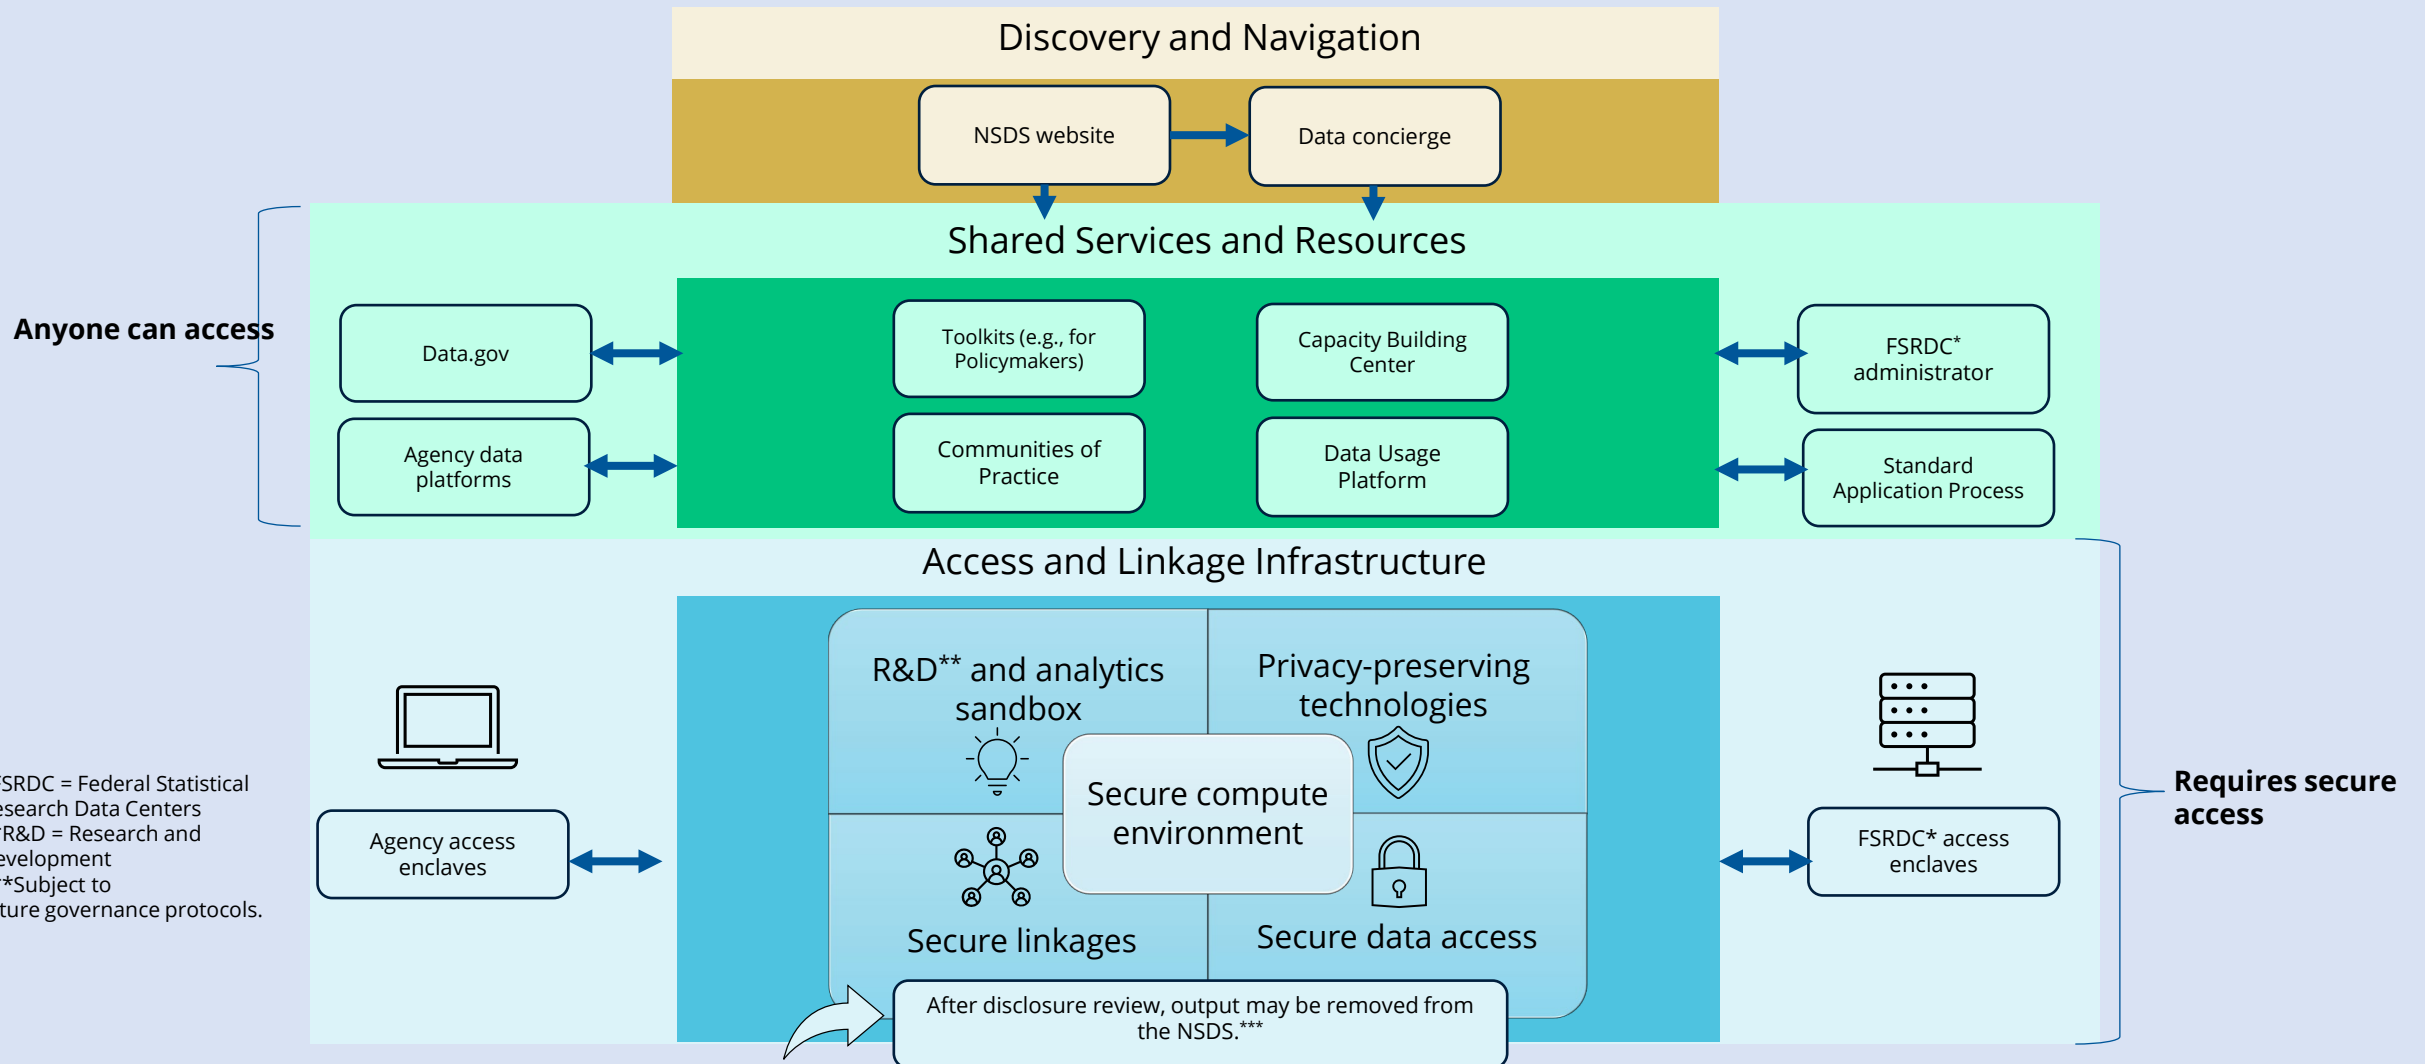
Discovery and Navigation

NSDS website

Data concierge

Shared Services and Resources

Anyone can access

Data.gov

Agency data platforms

Toolkits (e.g., for Policymakers)

Capacity Building Center

Communities of Practice

Data Usage Platform

FSRDC* administrator

Standard Application Process

Access and Linkage Infrastructure

R&D** and analytics sandbox

Privacy-preserving technologies

Secure compute environment

Secure linkages

Secure data access

After disclosure review, output may be removed from the NSDS.***

Agency access enclaves

FSRDC* access enclaves

Requires secure access

SRDC = Federal Statistical esearch Data Centers
R&D = Research and evelopment
*Subject to ture governance protocols.